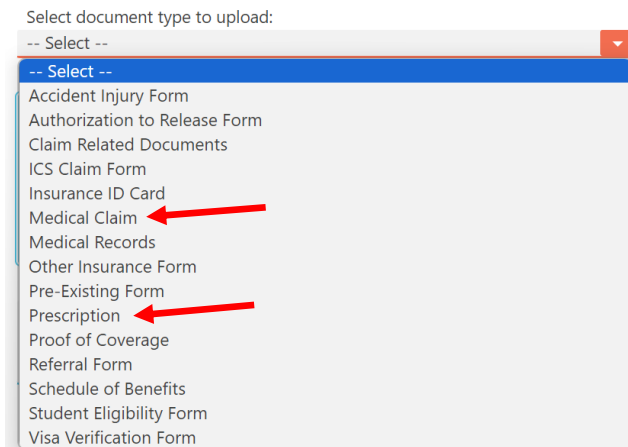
Select document type to upload:

-- Select --

-- Select --
Accident Injury Form
Authorization to Release Form
Claim Related Documents
ICS Claim Form
Insurance ID Card
Medical Claim
Medical Records
Other Insurance Form
Pre-Existing Form
Prescription
Proof of Coverage
Referral Form
Schedule of Benefits
Student Eligibility Form
Visa Verification Form